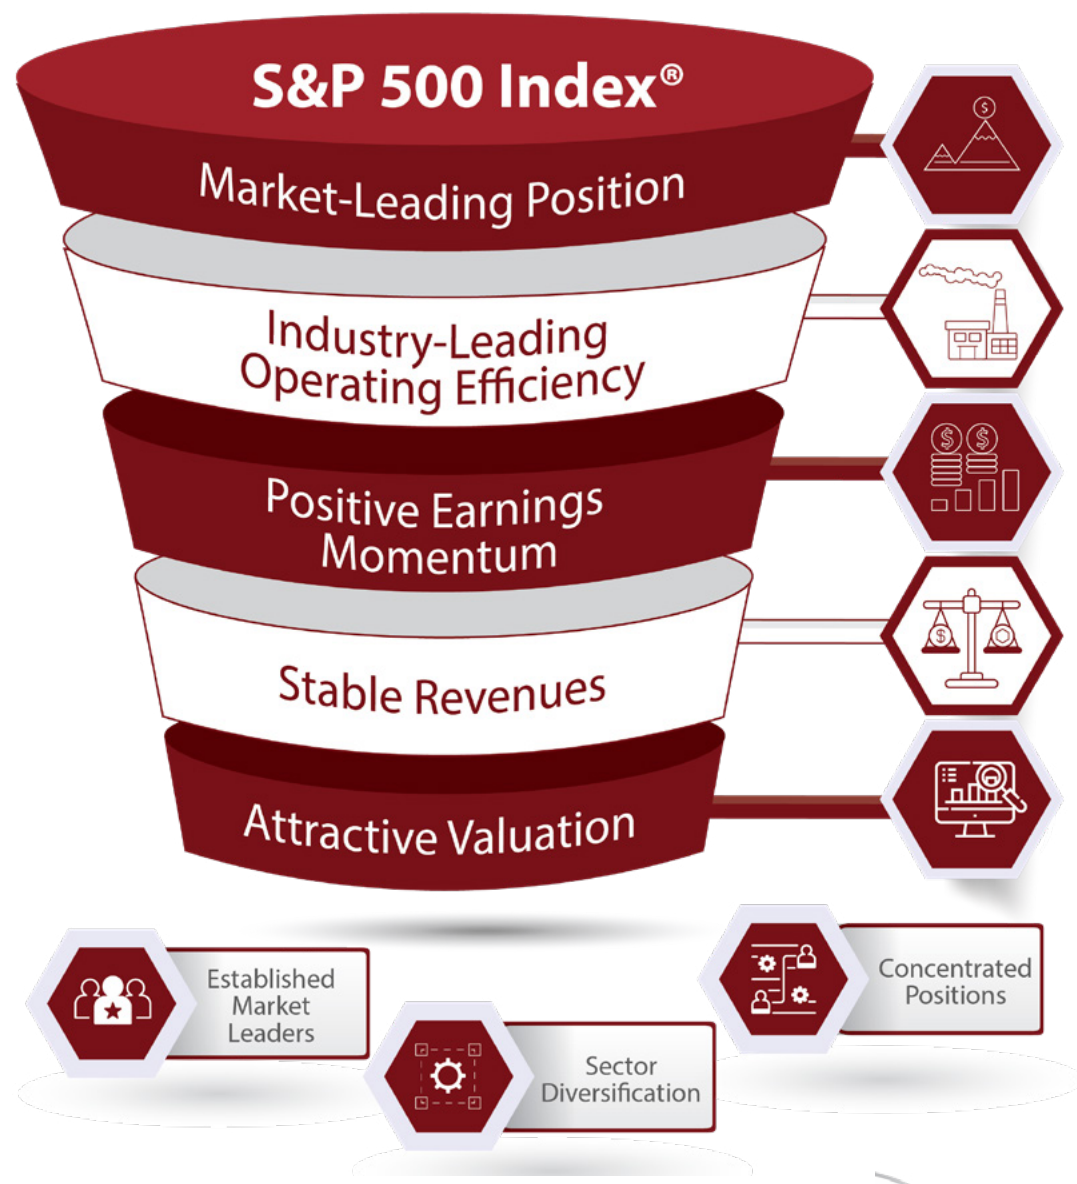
S&P 500 Index®

Market-Leading Position

Industry-Leading Operating Efficiency

Positive Earnings Momentum

Stable Revenues

Attractive Valuation

Established Market Leaders

Sector Diversification

Concentrated Positions